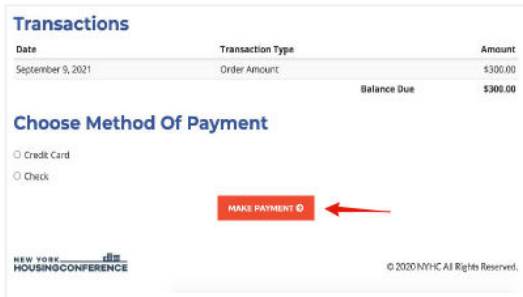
Transactions

| Date | Transaction Type | Amount |
|---|---|---|
| September 9, 2021 | Order Amount | \$300.00 |
| | Balance Due | \$300.00 |

Choose Method Of Payment

Credit Card

Check

MAKE PAYMENT

NEW YORK HOUSINGCONFERENCE

© 2020 NYHC All Rights Reserved.